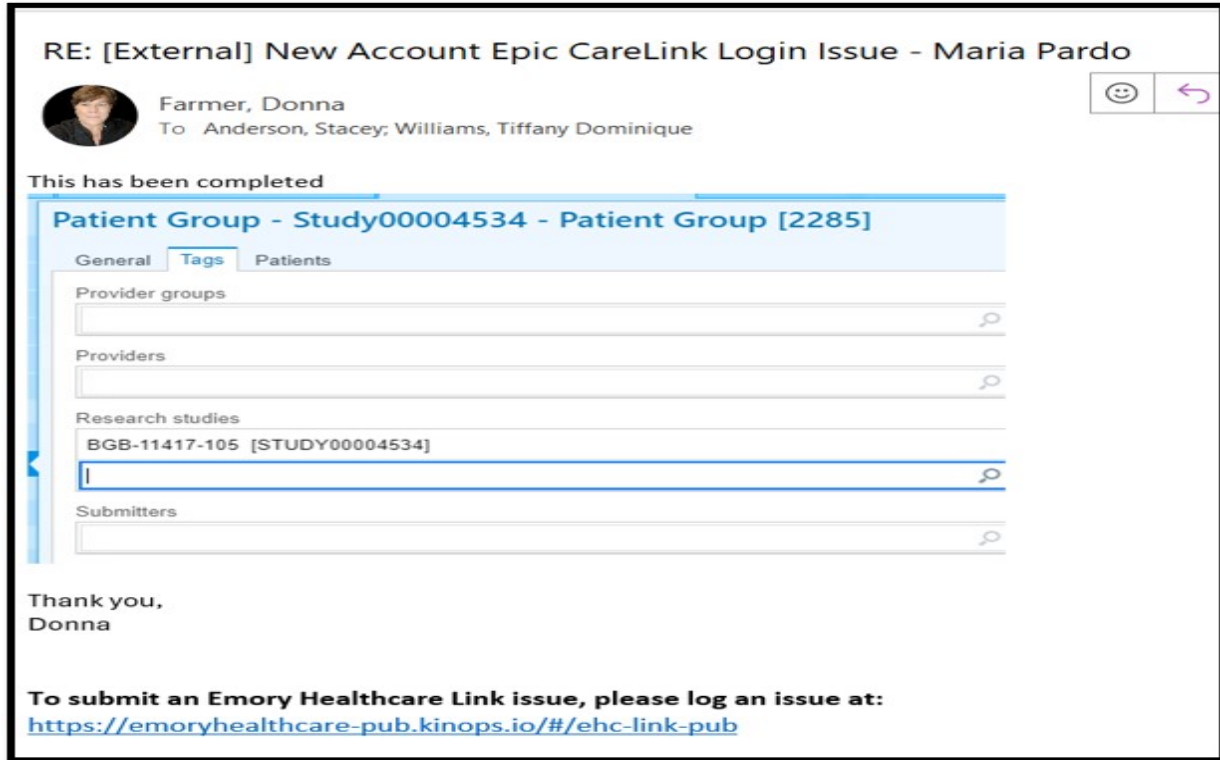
RE: [External] New Account Epic CareLink Login Issue - Maria Pardo

Farmer, Donna
To Anderson, Stacey; Williams, Tiffany Dominique

This has been completed

Patient Group - Study00004534 - Patient Group [2285]

General | Tags | Patients

Provider groups

Providers

Research studies
BGB-11417-105 [STUDY00004534]

Submitters

Thank you,
Donna

**To submit an Emory Healthcare Link issue, please log an issue at:**
https://emoryhealthcare-pub.kinops.io/#/ehc-link-pub